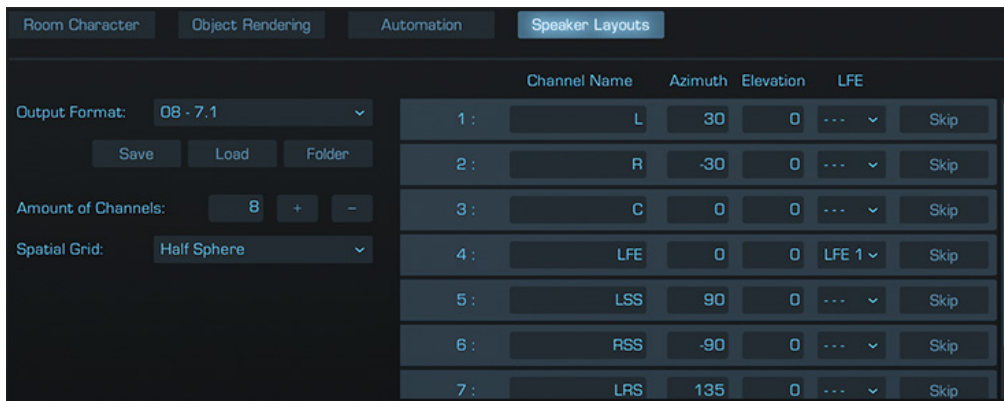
Room Character Object Rendering Automation Speaker Layouts

Output Format: 08 - 7.1

Save Load Folder

Amount of Channels: 8 + −

Spatial Grid: Half Sphere

| | Channel Name | Azimuth | Elevation | LFE | |
|---|---|---|---|---|---|
| 1 : | L | 30 | 0 | --- | Skip |
| 2 : | R | -30 | 0 | --- | Skip |
| 3 : | C | 0 | 0 | --- | Skip |
| 4 : | LFE | 0 | 0 | LFE 1 | Skip |
| 5 : | LSS | 90 | 0 | --- | Skip |
| 6 : | RSS | -90 | 0 | --- | Skip |
| 7 : | LRS | 135 | 0 | --- | Skip |